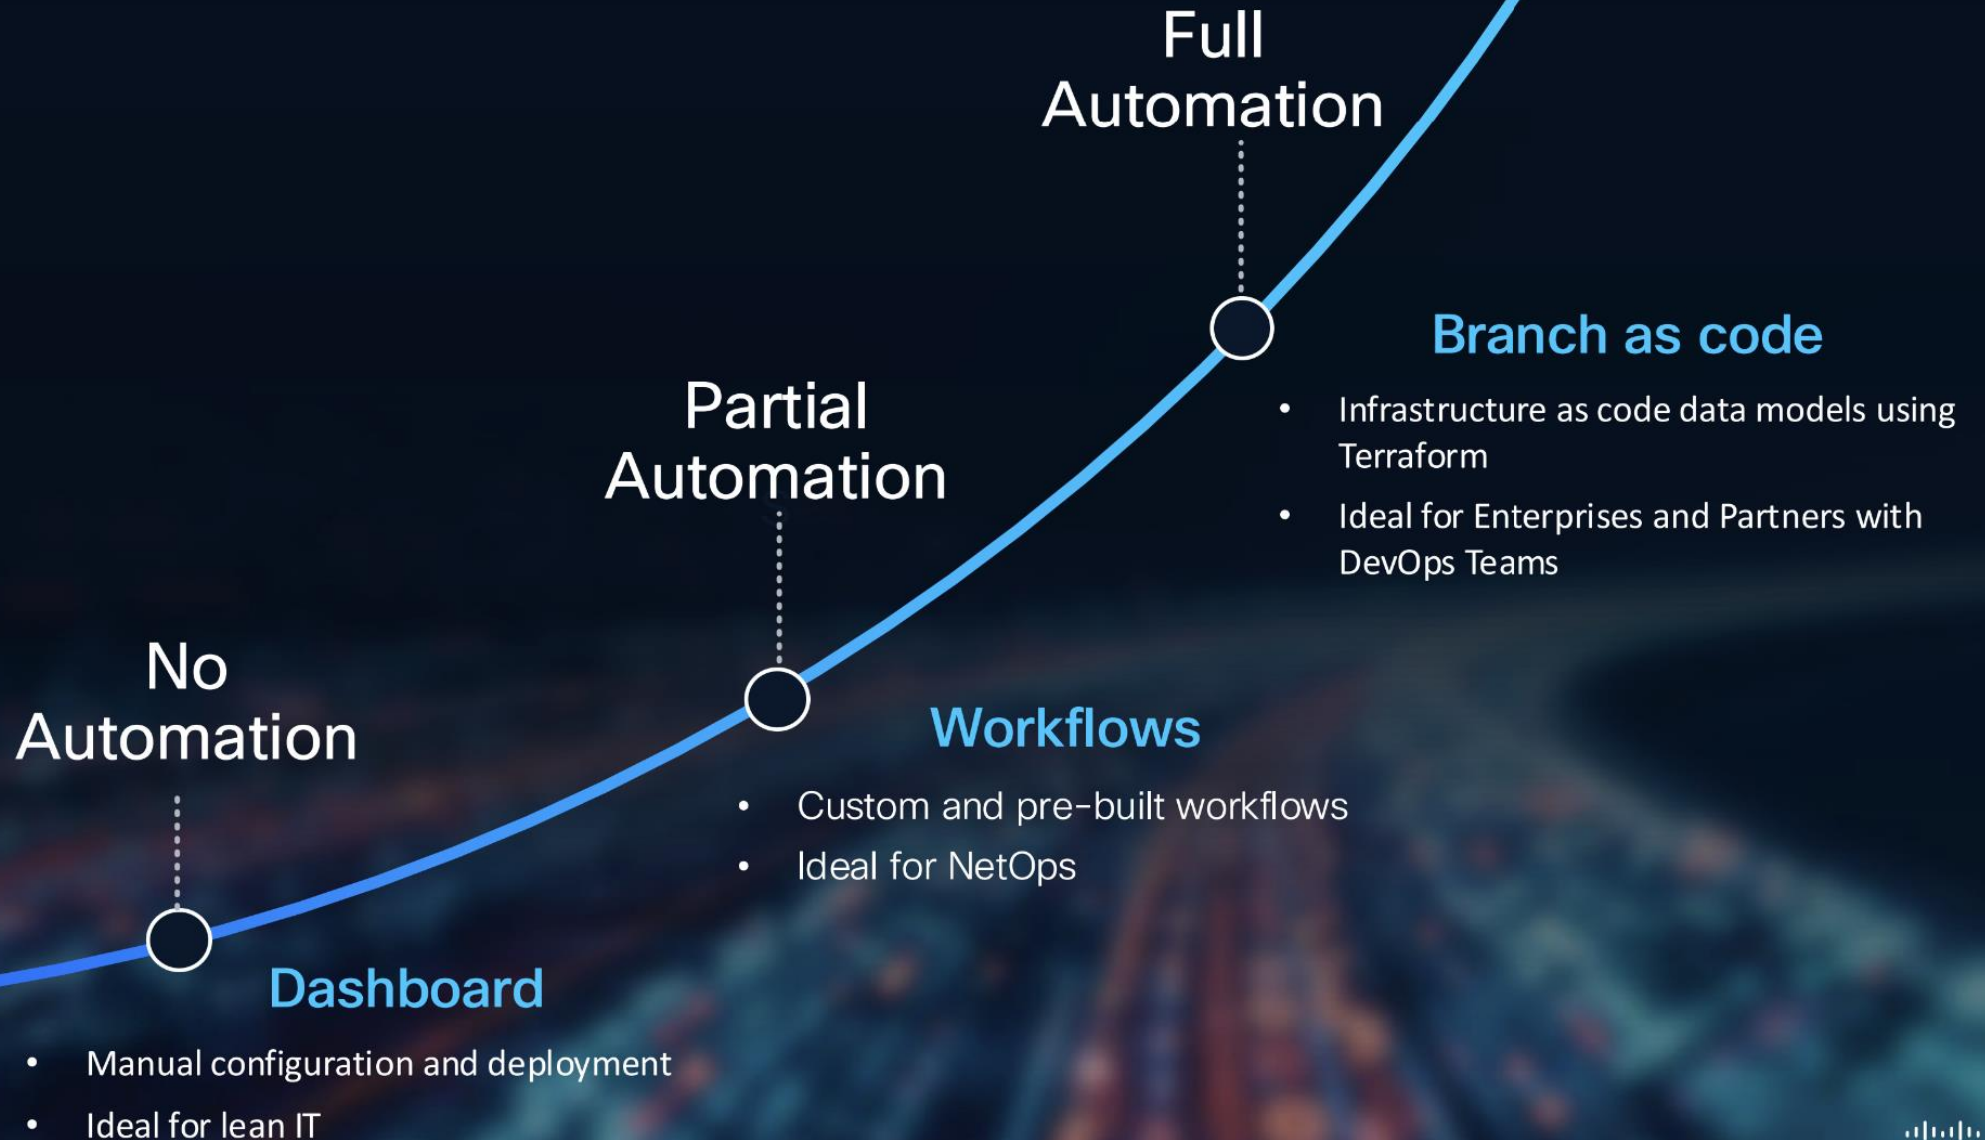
Full Automation

Branch as code

- Infrastructure as code data models using Terraform
- Ideal for Enterprises and Partners with DevOps Teams

Partial Automation

Workflows

- Custom and pre-built workflows
- Ideal for NetOps

No Automation

Dashboard

- Manual configuration and deployment
- Ideal for lean IT